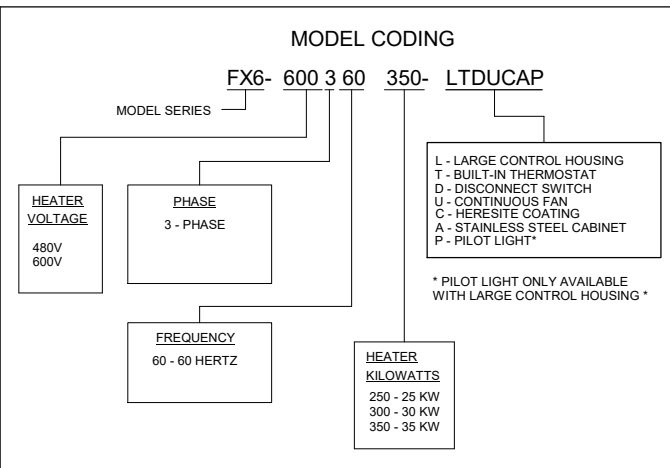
MODEL CODING

FX6- 600 3 60 350- LTDUCAP

MODEL SERIES

L - LARGE CONTROL HOUSING
T - BUILT-IN THERMOSTAT
D - DISCONNECT SWITCH
U - CONTINUOUS FAN
C - HERESITE COATING
A - STAINLESS STEEL CABINET
P - PILOT LIGHT*

* PILOT LIGHT ONLY AVAILABLE WITH LARGE CONTROL HOUSING *

HEATER VOLTAGE

480V
600V

PHASE

3 - PHASE

FREQUENCY

60 - 60 HERTZ

HEATER KILOWATTS

250 - 25 KW
300 - 30 KW
350 - 35 KW